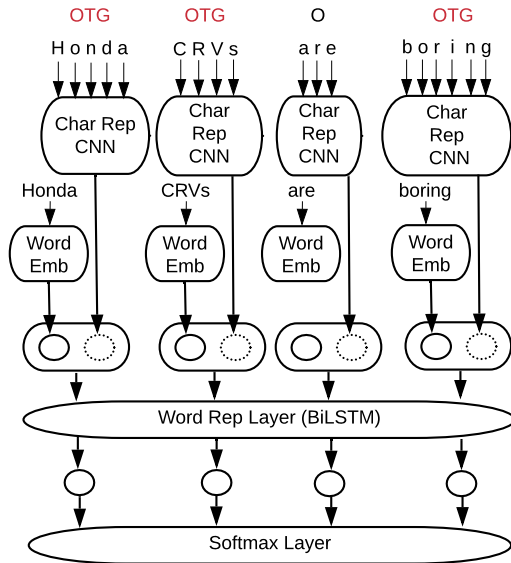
OTG OTG O OTG

H o n d a C R V s a r e b o r i n g

Char Rep CNN

Char Rep CNN

Char Rep CNN

Char Rep CNN

Honda CRVs are boring

Word Emb

Word Emb

Word Emb

Word Emb

Word Rep Layer (BiLSTM)

Softmax Layer